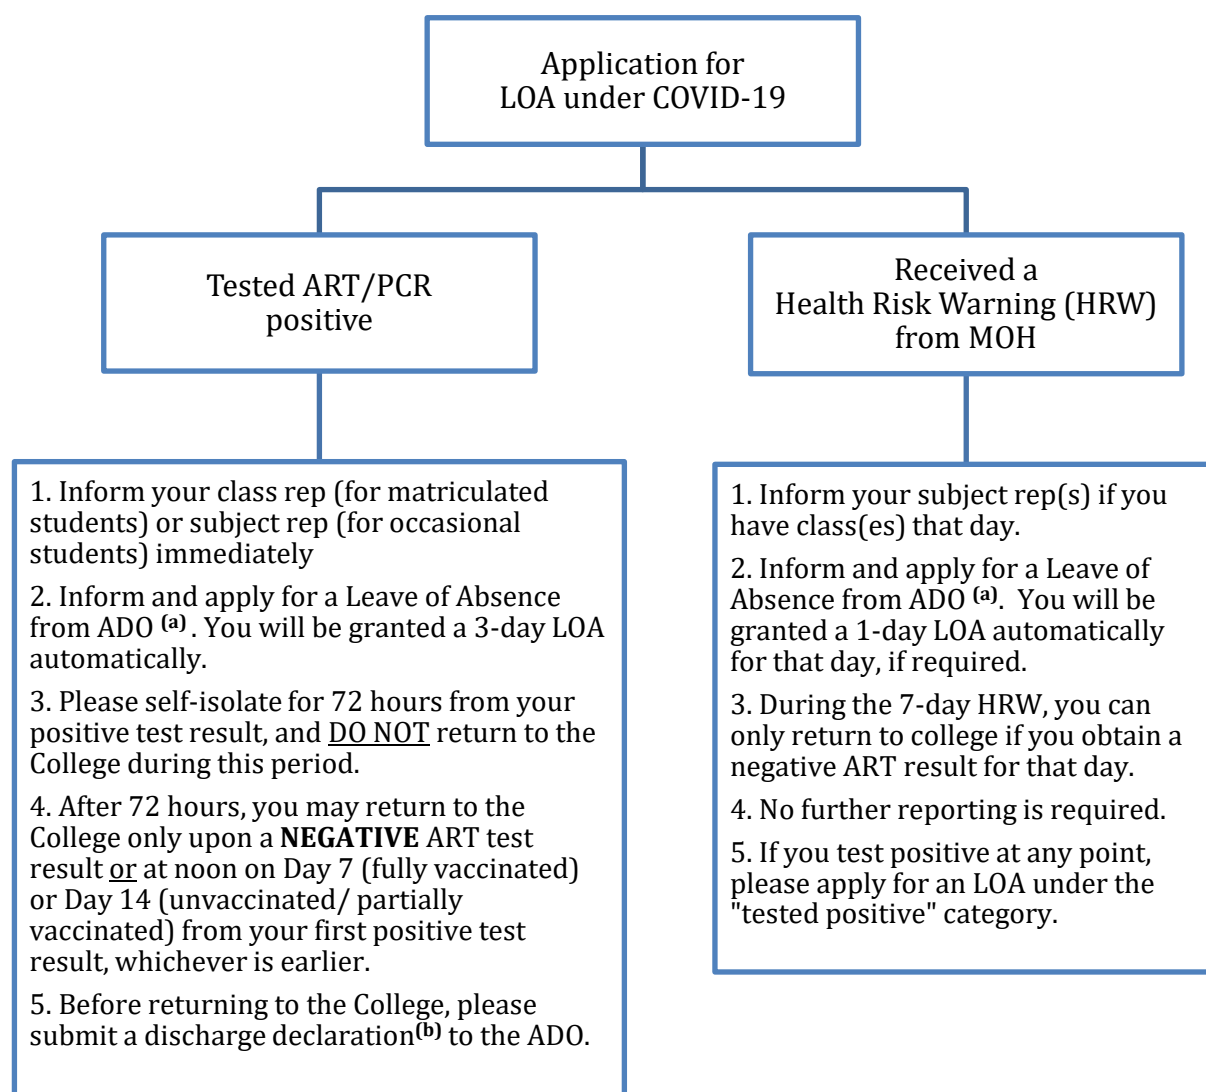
Application for LOA under COVID-19

Tested ART/PCR positive

Received a Health Risk Warning (HRW) from MOH

1. Inform your class rep (for matriculated students) or subject rep (for occasional students) immediately

2. Inform and apply for a Leave of Absence from ADO $^{(a)}$. You will be granted a 3-day LOA automatically.

3. Please self-isolate for 72 hours from your positive test result, and DO NOT return to the College during this period.

4. After 72 hours, you may return to the College only upon a **NEGATIVE** ART test result or at noon on Day 7 (fully vaccinated) or Day 14 (unvaccinated/ partially vaccinated) from your first positive test result, whichever is earlier.

5. Before returning to the College, please submit a discharge declaration$^{(b)}$ to the ADO.

1. Inform your subject rep(s) if you have class(es) that day.

2. Inform and apply for a Leave of Absence from ADO $^{(a)}$. You will be granted a 1-day LOA automatically for that day, if required.

3. During the 7-day HRW, you can only return to college if you obtain a negative ART result for that day.

4. No further reporting is required.

5. If you test positive at any point, please apply for an LOA under the "tested positive" category.